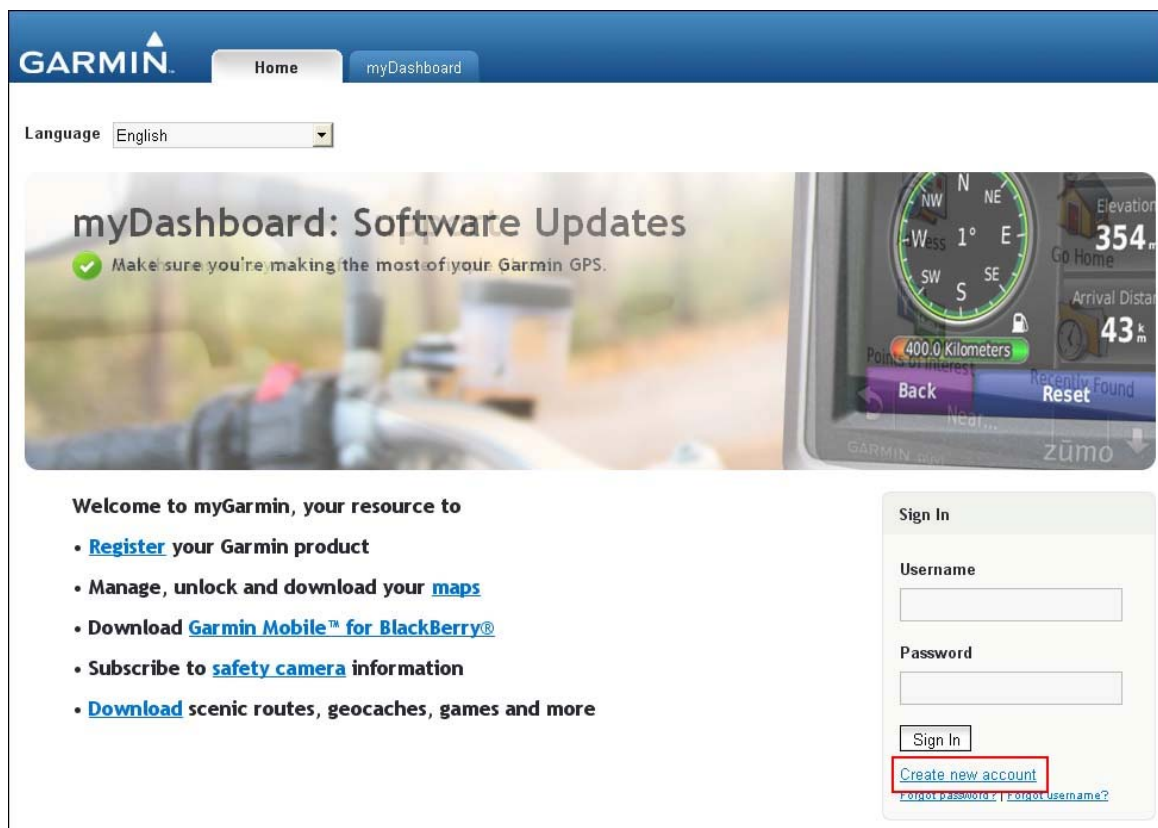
GARMIN. Home myDashboard

Language English

myDashboard: Software Updates

Make sure you're making the most of your Garmin GPS.

N NE NW W E SW S SE 1°
Elevation 354
Go Home
Arrival Distan 43
400.0 Kilometers
Points of Interest
Back Reset
Recently Found
Near...
GARMIN
zūmo

Welcome to myGarmin, your resource to

• Register your Garmin product

• Manage, unlock and download your maps

• Download Garmin Mobile™ for BlackBerry®

• Subscribe to safety camera information

• Download scenic routes, geocaches, games and more

Sign In

Username

Password

Sign In

Create new account

Forgot password? | Forgot username?